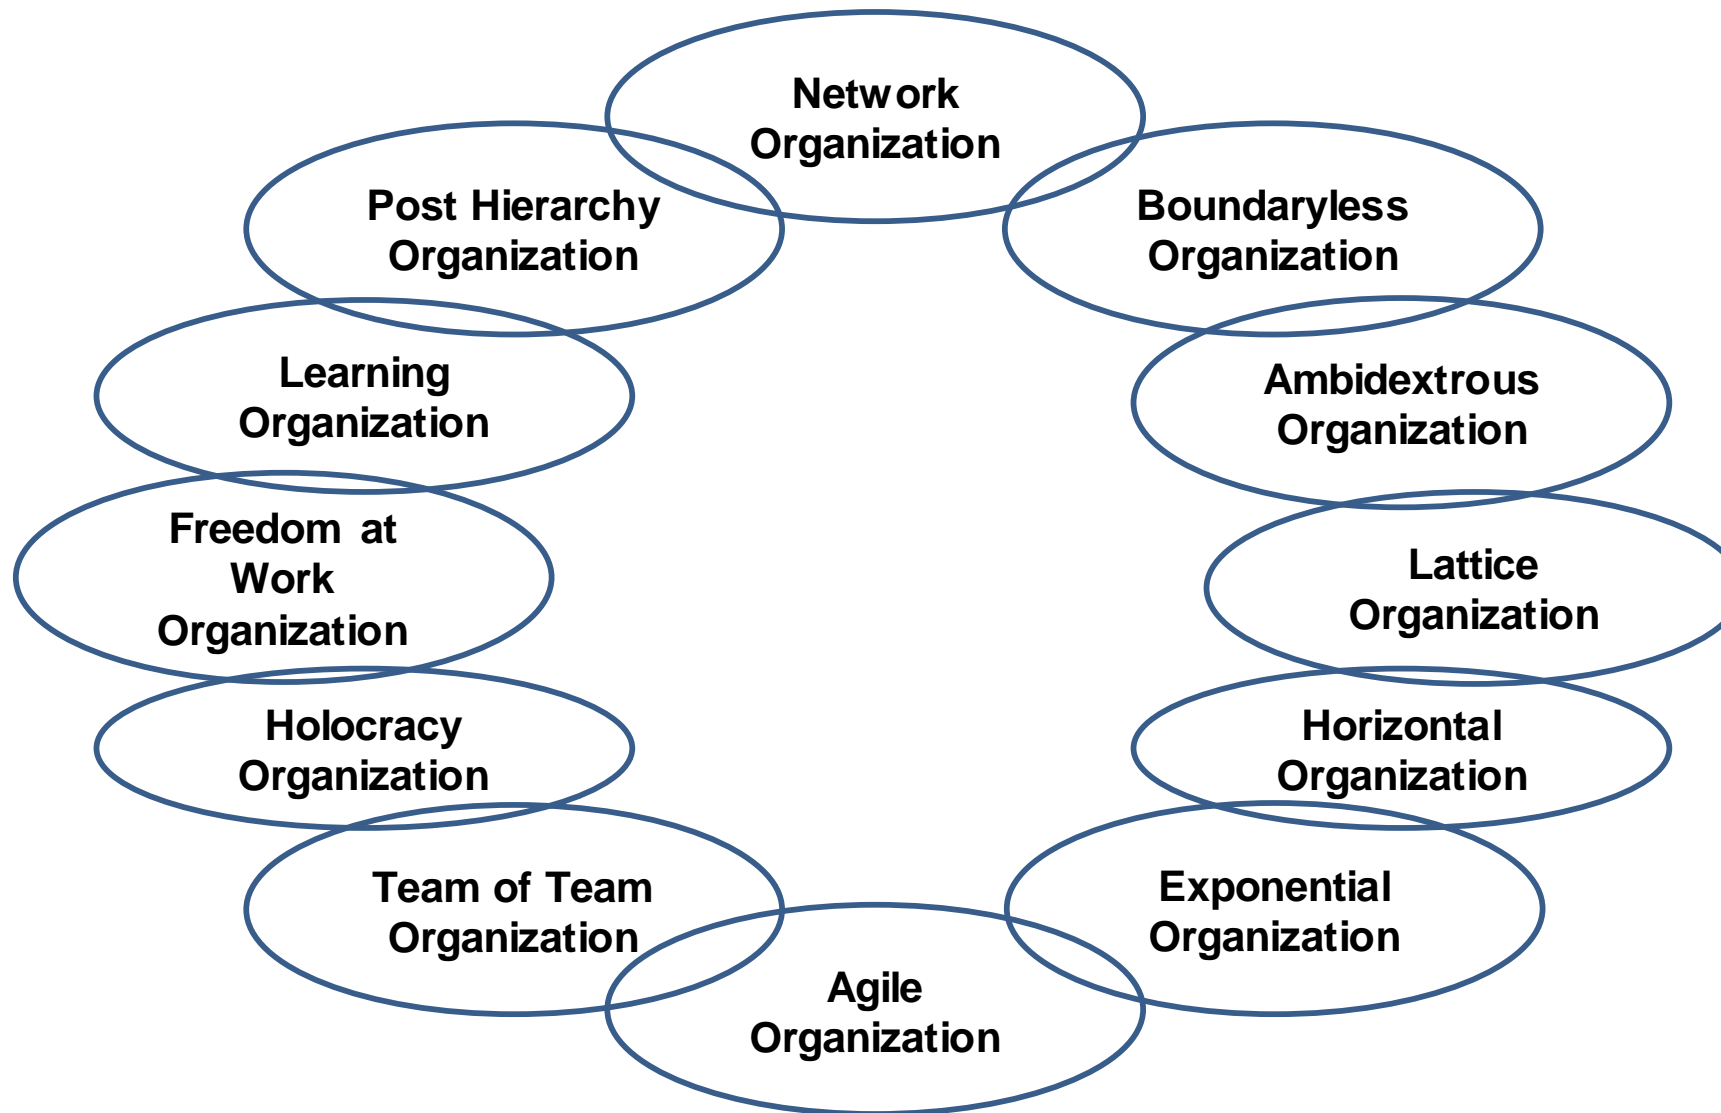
Network Organization

Post Hierarchy Organization

Boundaryless Organization

Learning Organization

Ambidextrous Organization

Freedom at Work Organization

Lattice Organization

Holocracy Organization

Horizontal Organization

Team of Team Organization

Exponential Organization

Agile Organization